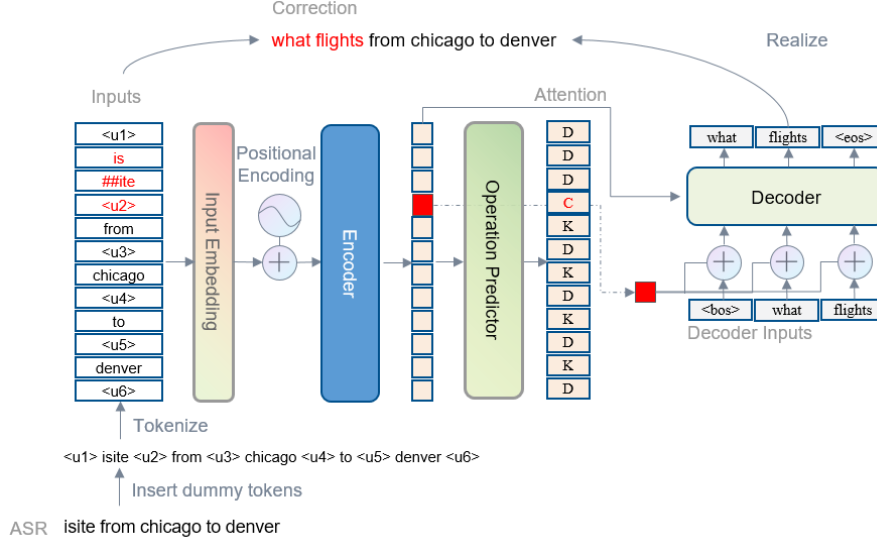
Correction

what flights from chicago to denver

Realize

Inputs

Attention

<u1>
is
##ite
<u2>
from
<u3>
chicago
<u4>
to
<u5>
denver
<u6>

Input Embedding

Positional Encoding

Encoder

Operation Predictor

D
D
D
C
K
D
K
D
K
D
K
D

what
flights
<eos>

Decoder

<bos>
what
flights

Decoder Inputs

Tokenize

<u1> isite <u2> from <u3> chicago <u4> to <u5> denver <u6>

Insert dummy tokens

ASR isite from chicago to denver